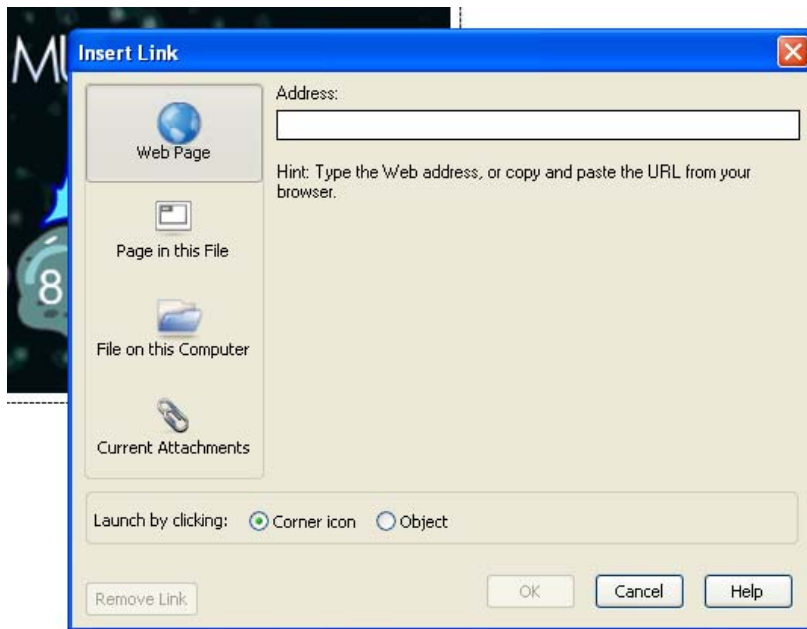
MU

8

Insert Link

Web Page

Page in this File

File on this Computer

Current Attachments

Address:

Hint: Type the Web address, or copy and paste the URL from your browser.

Launch by clicking: Corner icon Object

Remove Link

OK

Cancel

Help